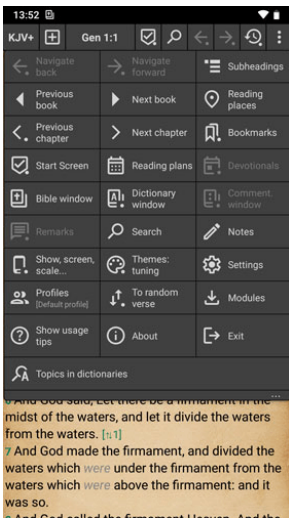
13:52

KJV+ Gen 1:1

Navigate back
Navigate forward
Subheadings
Previous book
Next book
Reading places
Previous chapter
Next chapter
Bookmarks
Start Screen
Reading plans
Devotionals
Bible window
Dictionary window
Comment. window
Remarks
Search
Notes
Show, screen, scale...
Themes: tuning
Settings
Profiles [Default profile]
To random verse
Modules
Show usage tips
About
Exit
Topics in dictionaries

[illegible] And God said, Let there be a firmament in the midst of the waters, and let it divide the waters from the waters. [↑1]
7 And God made the firmament, and divided the waters which were under the firmament from the waters which were above the firmament: and it was so.
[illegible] And God called the firmament Heaven. And the